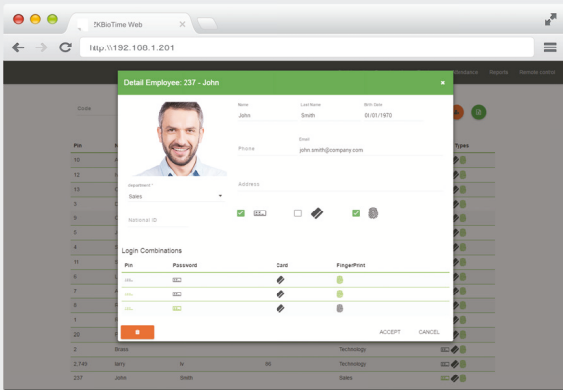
ZKBioTime Web

http:\\192.168.1.201

Attendance Reports Remote control

Code

Pin

10

12

13

3

2

5

4

11

6

7

8

1

20

2 Brass Technology

2,749 tally tv 8th Technology

237 John Smith Sales

Types

Detail Employee: 237 - John

Name
John

Last Name
Smith

Birth Date
01/01/1970

Phone

Email
john.smith@company.com

Address

Department *
Sales

National ID

Login Combinations

| Pin | Password | Card | FingerPrint |
|---|---|---|---|
| | | | |
| | | | |
| | | | |

ACCEPT CANCEL